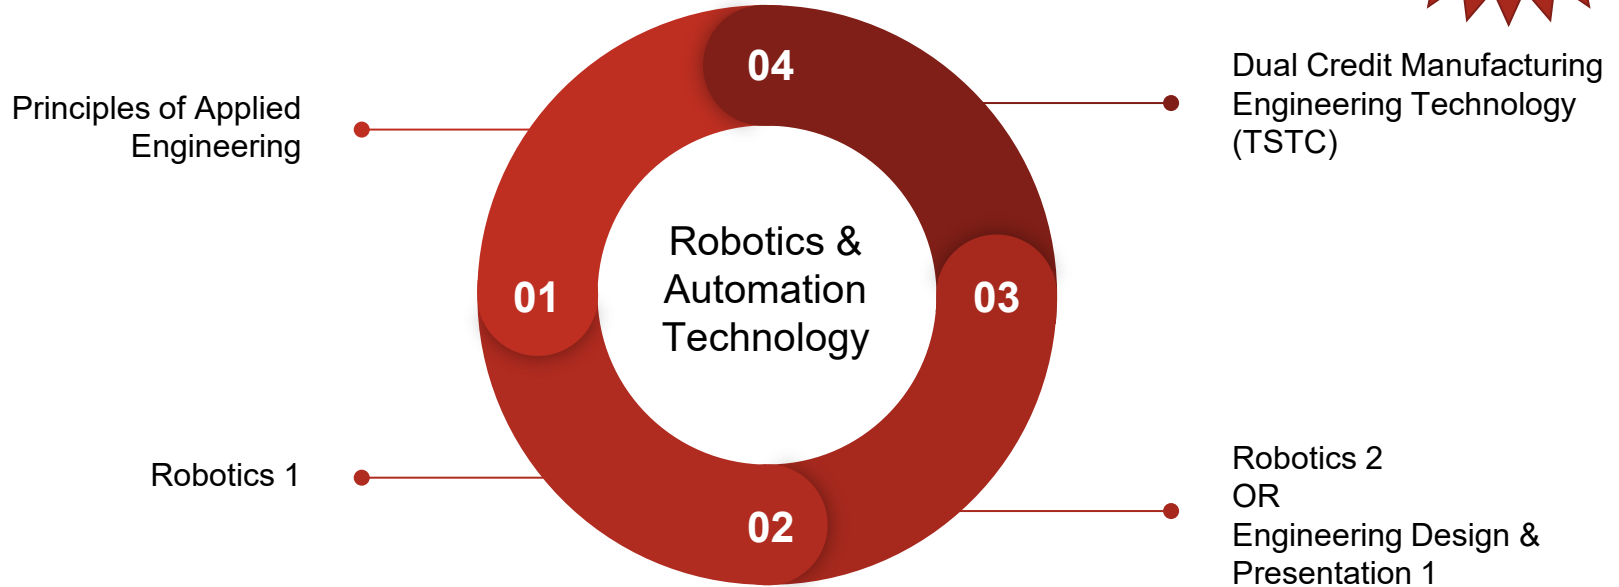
Principles of Applied Engineering

Robotics 1

04

01

Robotics & Automation Technology

03

02

Dual Credit Manufacturing Engineering Technology (TSTC)

Robotics 2
OR
Engineering Design & Presentation 1